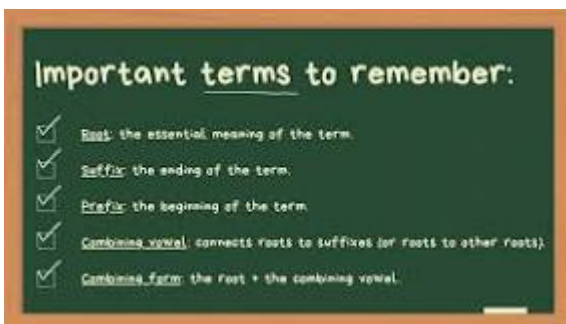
Important terms to remember:

Root: the essential meaning of the term.

Suffix: the ending of the term.

Prefix: the beginning of the term.

Combining vowel: connects roots to suffixes (or roots to other roots).

Combining form: the root + the combining vowel.